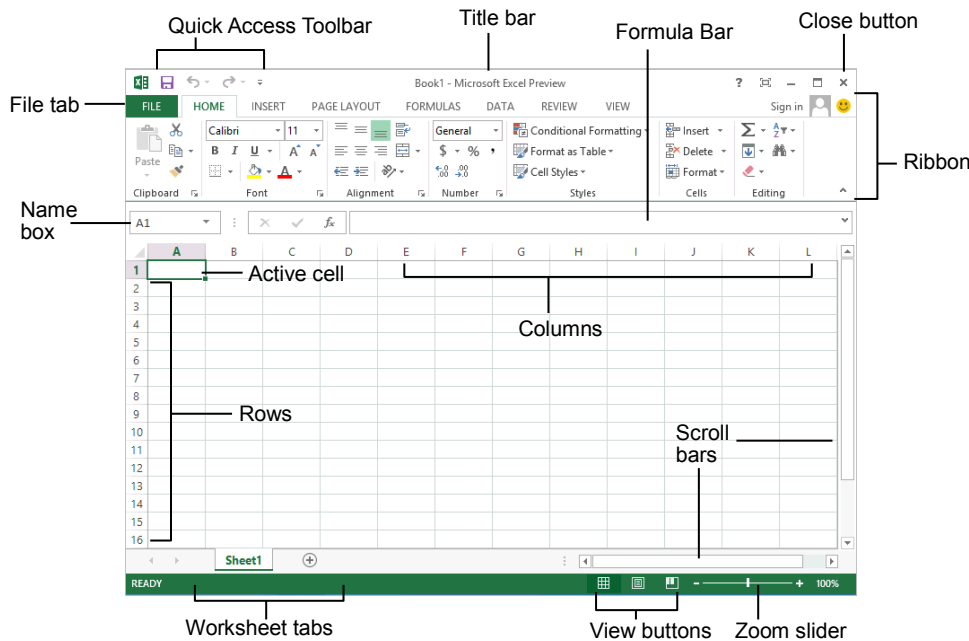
Quick Access Toolbar

Title bar

Formula Bar

Close button

File tab

Book1 - Microsoft Excel Preview

? – ×

FILE HOME INSERT PAGE LAYOUT FORMULAS DATA REVIEW VIEW

Sign in

Ribbon

Paste

Calibri 11

B I U A A

General

$ % ,

.00 .00

Conditional Formatting

Format as Table

Cell Styles

Insert

Delete

Format

Σ

Clipboard Font Alignment Number Styles Cells Editing

Name box

A1

fx

A B C D E F G H I J K L

Active cell

Columns

1
2
3
4
5
6
7
8
9
10
11
12
13
14
15
16

Rows

Scroll bars

Sheet1

READY

100%

Worksheet tabs

View buttons

Zoom slider